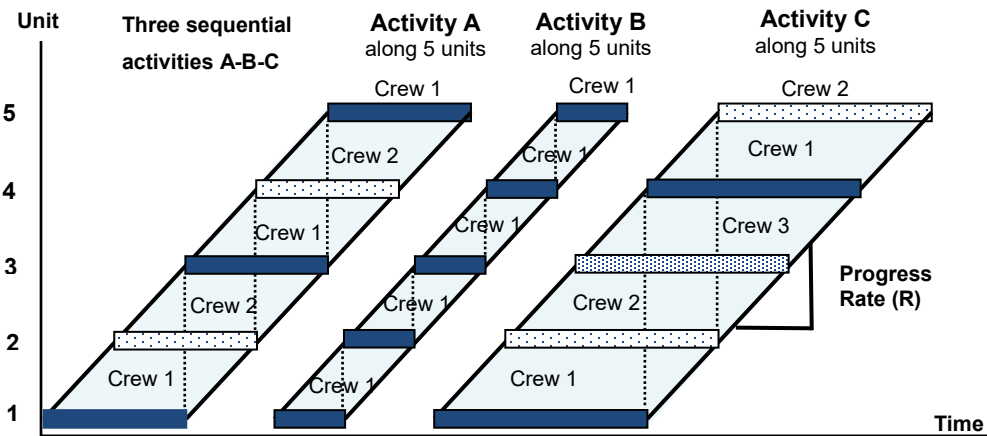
Unit

Three sequential activities A-B-C

Activity A along 5 units

Activity B along 5 units

Activity C along 5 units

5
4
3
2
1

Crew 1
Crew 2
Crew 1
Crew 2
Crew 1

Crew 1
Crew 1
Crew 1
Crew 1
Crew 1

Crew 2
Crew 1
Crew 3
Crew 2
Crew 1

Progress Rate (R)

Time